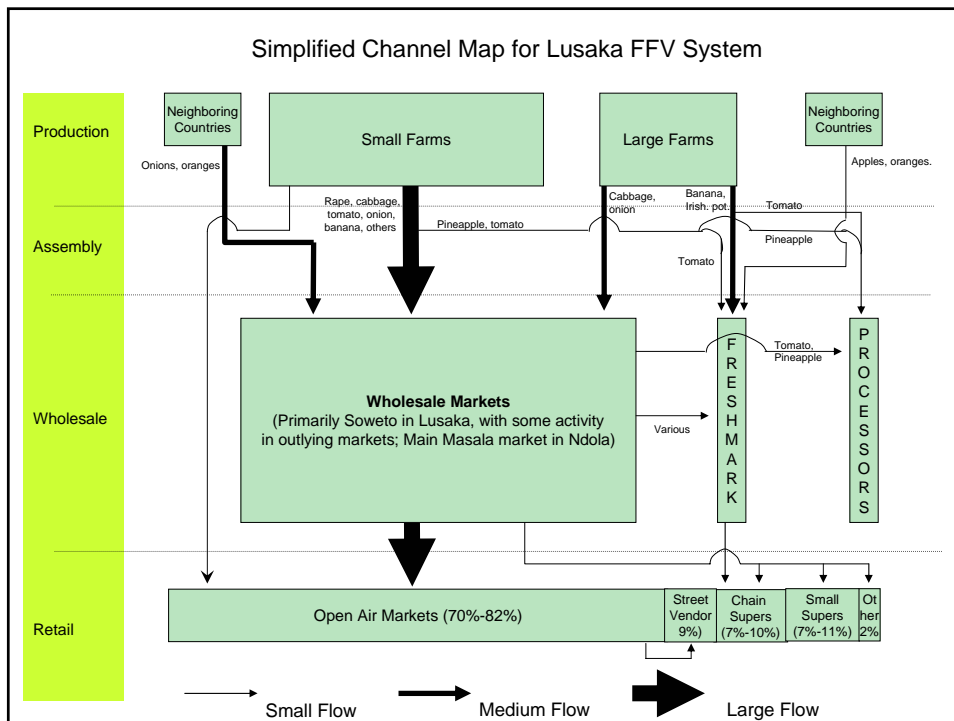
Simplified Channel Map for Lusaka FFV System

Production

Assembly

Wholesale

Retail

Neighboring Countries

Small Farms

Large Farms

Neighboring Countries

Onions, oranges

Rape, cabbage, tomato, onion, banana, others

Cabbage, onion

Banana, Irish. pot.

Tomato

Apples, oranges.

Pineapple, tomato

Pineapple

Tomato

Wholesale Markets
(Primarily Soweto in Lusaka, with some activity in outlying markets; Main Masala market in Ndola)

FRESHMARK

Tomato, Pineapple

PROCESSORS

Various

Open Air Markets (70%-82%)

Street Vendor 9%)

Chain Supers (7%-10%)

Small Supers (7%-11%)

Other 2%

Small Flow

Medium Flow

Large Flow